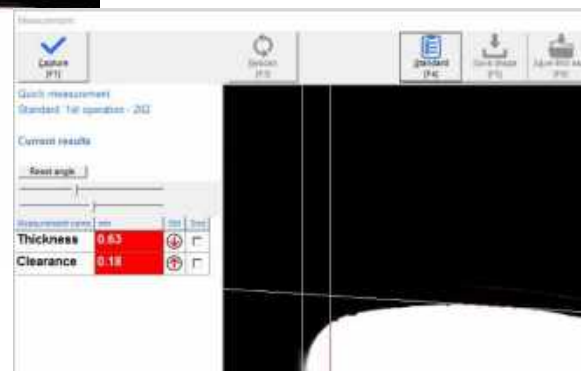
Measurement

Capture
[F1]

Restart
[F3]

Standard
[F4]

Save image
[F5]

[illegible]
[F6]

Quick measurement
Standard: 1st operation - 202

Current results

Reset angle

| Measurement name | mm | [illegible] | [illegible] |
|---|---|---|---|
| Thickness | 0.63 | | |
| Clearance | 0.18 | | |